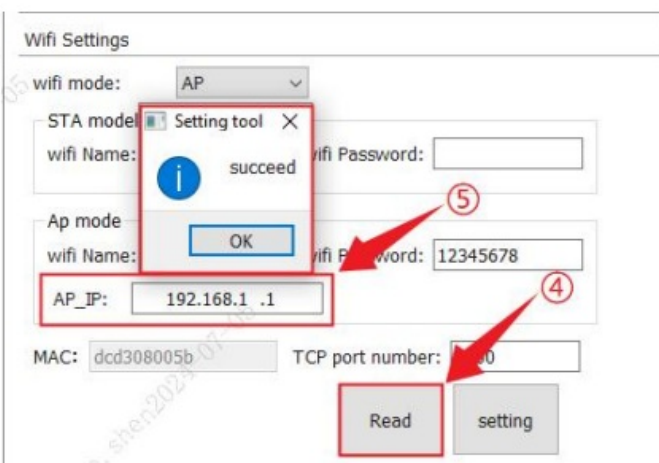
Wifi Settings

wifi mode: AP

STA model

wifi Name:

wifi Password:

Setting tool ×

succeed

OK

⑤

Ap mode

wifi Name:

wifi P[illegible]word: 12345678

AP_IP: 192.168.1 .1

④

MAC: dcd308005b

TCP port number: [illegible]0

Read

setting

shen2024-07-0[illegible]